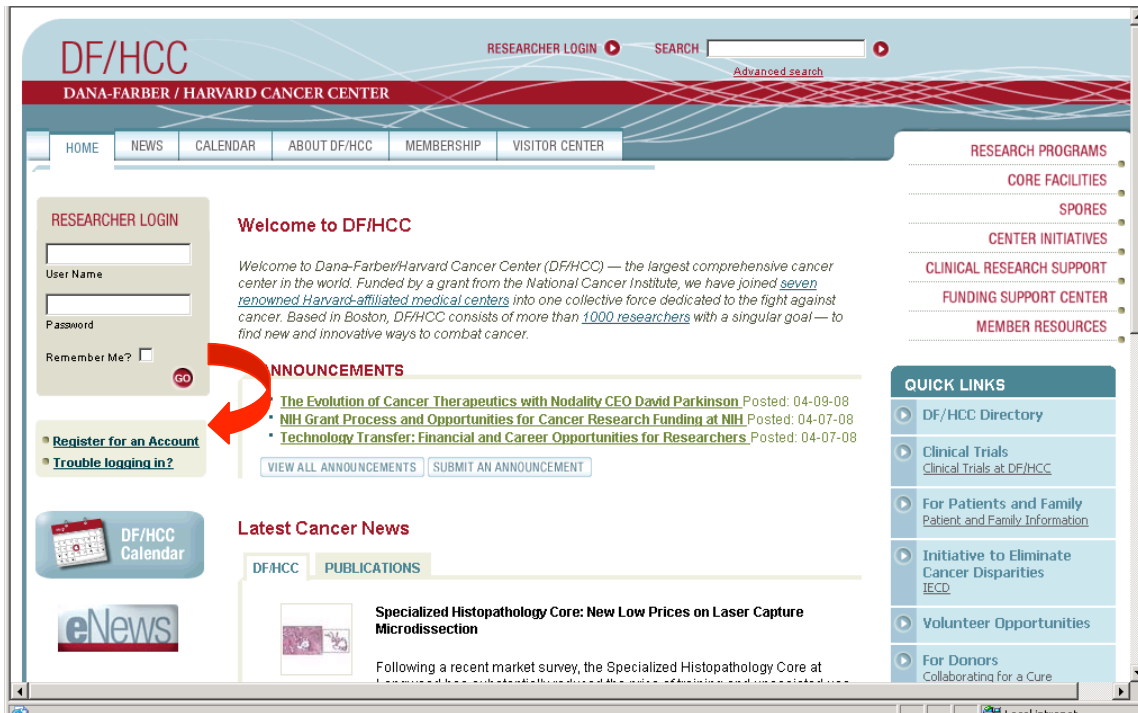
DF/HCC
DANA-FARBER / HARVARD CANCER CENTER

RESEARCHER LOGIN
SEARCH
Advanced search

HOME | NEWS | CALENDAR | ABOUT DF/HCC | MEMBERSHIP | VISITOR CENTER

RESEARCH PROGRAMS
CORE FACILITIES
SPORES
CENTER INITIATIVES
CLINICAL RESEARCH SUPPORT
FUNDING SUPPORT CENTER
MEMBER RESOURCES

RESEARCHER LOGIN
User Name
Password
Remember Me?
GO

Register for an Account
Trouble logging in?

DF/HCC Calendar

eNews

Welcome to DF/HCC

Welcome to Dana-Farber/Harvard Cancer Center (DF/HCC) — the largest comprehensive cancer center in the world. Funded by a grant from the National Cancer Institute, we have joined seven renowned Harvard-affiliated medical centers into one collective force dedicated to the fight against cancer. Based in Boston, DF/HCC consists of more than 1000 researchers with a singular goal — to find new and innovative ways to combat cancer.

ANNOUNCEMENTS

The Evolution of Cancer Therapeutics with Nodality CEO David Parkinson Posted: 04-09-08
NIH Grant Process and Opportunities for Cancer Research Funding at NIH Posted: 04-07-08
Technology Transfer: Financial and Career Opportunities for Researchers Posted: 04-07-08

VIEW ALL ANNOUNCEMENTS | SUBMIT AN ANNOUNCEMENT

Latest Cancer News

DF/HCC | PUBLICATIONS

Specialized Histopathology Core: New Low Prices on Laser Capture Microdissection

Following a recent market survey, the Specialized Histopathology Core at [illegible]

QUICK LINKS
DF/HCC Directory
Clinical Trials
Clinical Trials at DF/HCC
For Patients and Family
Patient and Family Information
Initiative to Eliminate Cancer Disparities
IECD
Volunteer Opportunities
For Donors
Collaborating for a Cure